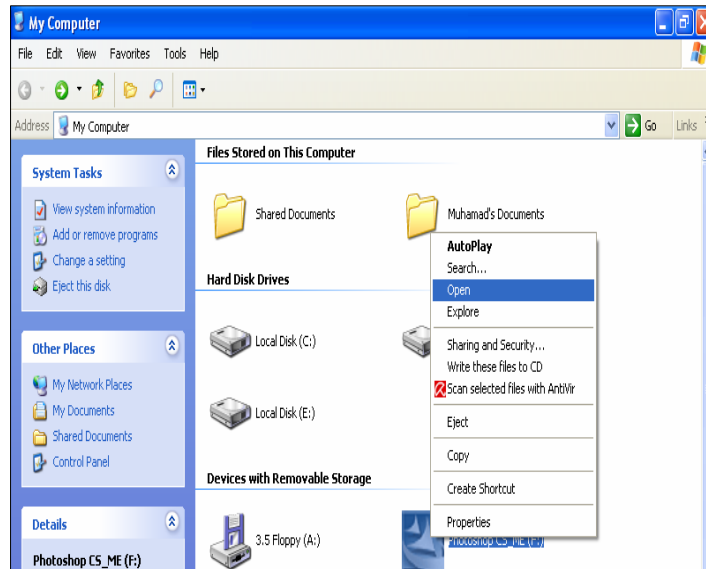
My Computer

File Edit View Favorites Tools Help

Address My Computer

Go Links

System Tasks

View system information
Add or remove programs
Change a setting
Eject this disk

Other Places

My Network Places
My Documents
Shared Documents
Control Panel

Details

Photoshop CS_ME (F:)

Files Stored on This Computer

Shared Documents
Muhamad's Documents

Hard Disk Drives

Local Disk (C:)
Local Disk (E:)

Devices with Removable Storage

3.5 Floppy (A:)
Photoshop CS_ME (F:)

AutoPlay
Search...
Open
Explore
Sharing and Security...
Write these files to CD
Scan selected files with AntiVir
Eject
Copy
Create Shortcut
Properties